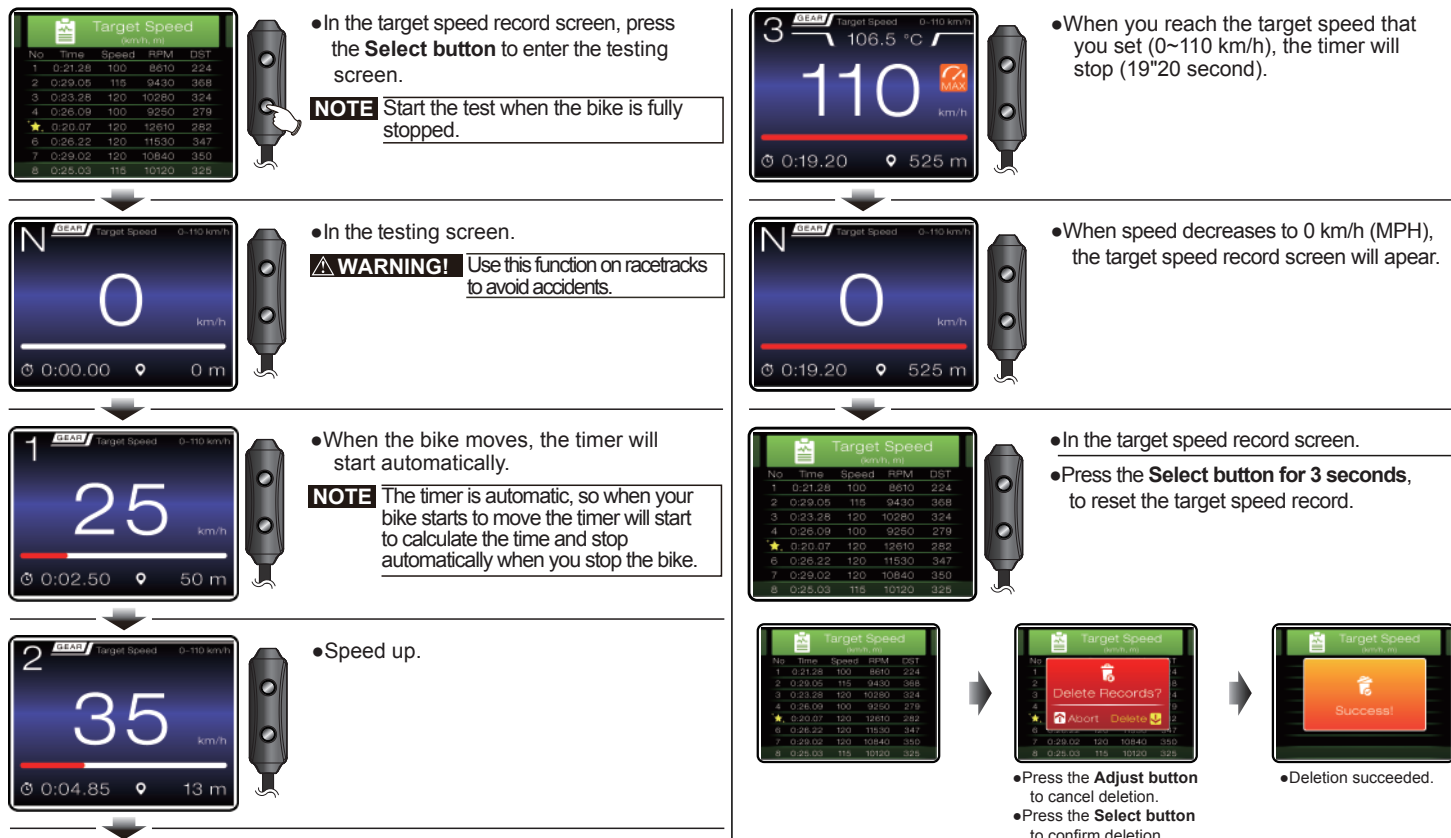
Target Speed (km/h, m)

| No | Time | Speed | RPM | DST |
|---|---|---|---|---|
| 1 | 0:21.28 | 100 | 8610 | 224 |
| 2 | 0:29.05 | 115 | 9430 | 368 |
| 3 | 0:23.28 | 120 | 10280 | 324 |
| 4 | 0:26.09 | 100 | 9250 | 279 |
| 5 | 0:20.07 | 120 | 12610 | 282 |
| 6 | 0:26.22 | 120 | 11530 | 347 |
| 7 | 0:29.02 | 120 | 10840 | 350 |
| 8 | 0:25.03 | 115 | 10120 | 325 |

●In the target speed record screen, press the **Select button** to enter the testing screen.

NOTE Start the test when the bike is fully stopped.

N GEAR Target Speed 0~110 km/h 0 km/h 0:00.00 0 m

●In the testing screen.

⚠WARNING! Use this function on racetracks to avoid accidents.

1 GEAR Target Speed 0~110 km/h 25 km/h 0:02.50 50 m

●When the bike moves, the timer will start automatically.

NOTE The timer is automatic, so when your bike starts to move the timer will start to calculate the time and stop automatically when you stop the bike.

2 GEAR Target Speed 0~110 km/h 35 km/h 0:04.85 13 m

●Speed up.

3 GEAR Target Speed 0~110 km/h 106.5 °C 110 MAX km/h 0:19.20 525 m

●When you reach the target speed that you set (0~110 km/h), the timer will stop (19"20 second).

N GEAR Target Speed 0~110 km/h 0 km/h 0:19.20 525 m

●When speed decreases to 0 km/h (MPH), the target speed record screen will apear.

Target Speed (km/h, m)

| No | Time | Speed | RPM | DST |
|---|---|---|---|---|
| 1 | 0:21.28 | 100 | 8610 | 224 |
| 2 | 0:29.05 | 115 | 9430 | 368 |
| 3 | 0:23.28 | 120 | 10280 | 324 |
| 4 | 0:26.09 | 100 | 9250 | 279 |
| 5 | 0:20.07 | 120 | 12610 | 282 |
| 6 | 0:26.22 | 120 | 11530 | 347 |
| 7 | 0:29.02 | 120 | 10840 | 350 |
| 8 | 0:25.03 | 115 | 10120 | 325 |

●In the target speed record screen.

●Press the **Select button for 3 seconds**, to reset the target speed record.

Target Speed (km/h, m)

Target Speed (km/h, m) Delete Records? Abort Delete

Target Speed (km/h, m) Success!

●Press the **Adjust button** to cancel deletion.
●Press the **Select button** to confirm deletion.

●Deletion succeeded.